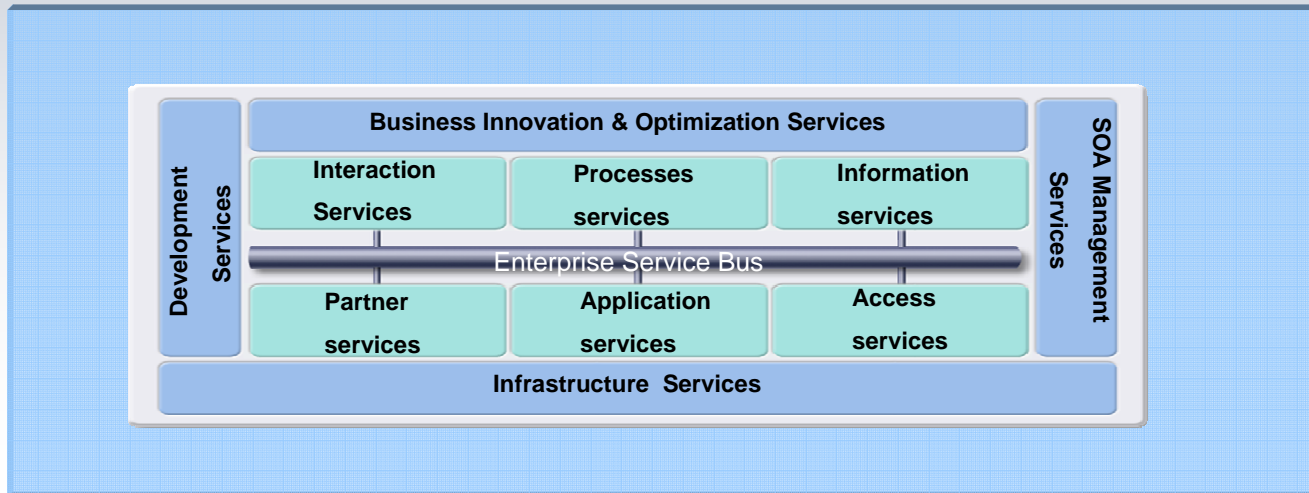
Business Innovation & Optimization Services

Development Services

Interaction Services

Processes services

Information services

SOA Management Services

Enterprise Service Bus

Partner services

Application services

Access services

Infrastructure Services